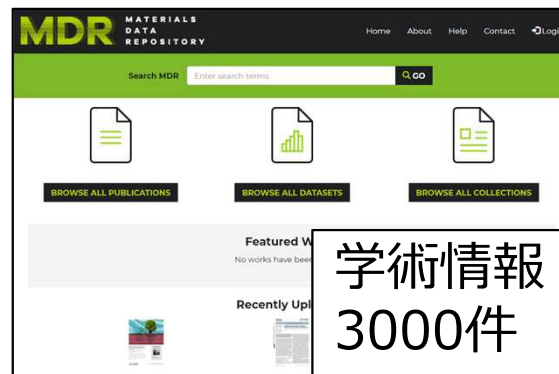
MDR MATERIALS DATA REPOSITORY

Home About Help Contact Logi

Search MDR Enter search terms GO

BROWSE ALL PUBLICATIONS

BROWSE ALL DATASETS

BROWSE ALL COLLECTIONS

Featured W

No works have bee

Recently Upl

学術情報
3000件